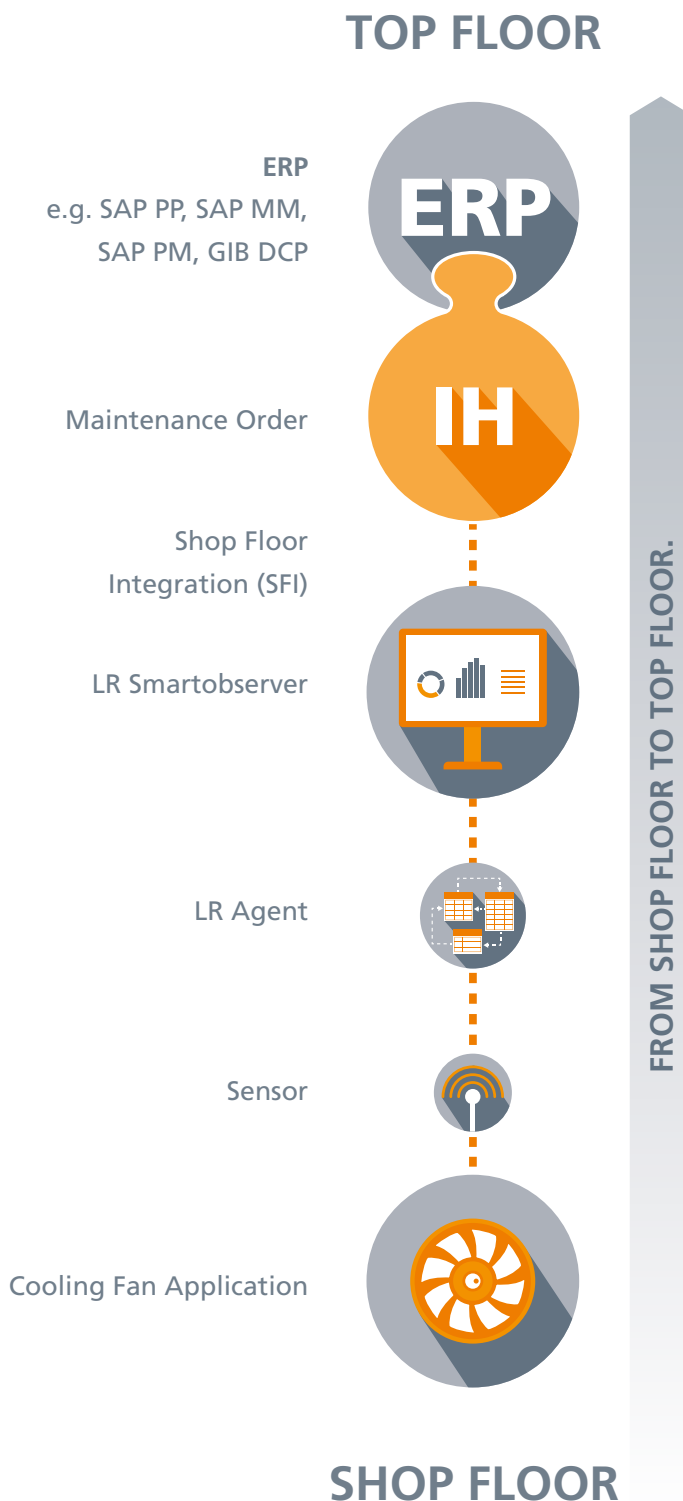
TOP FLOOR

ERP
e.g. SAP PP, SAP MM, SAP PM, GIB DCP

ERP

Maintenance Order

IH

Shop Floor Integration (SFI)

LR Smartobserver

LR Agent

Sensor

Cooling Fan Application

FROM SHOP FLOOR TO TOP FLOOR.

SHOP FLOOR